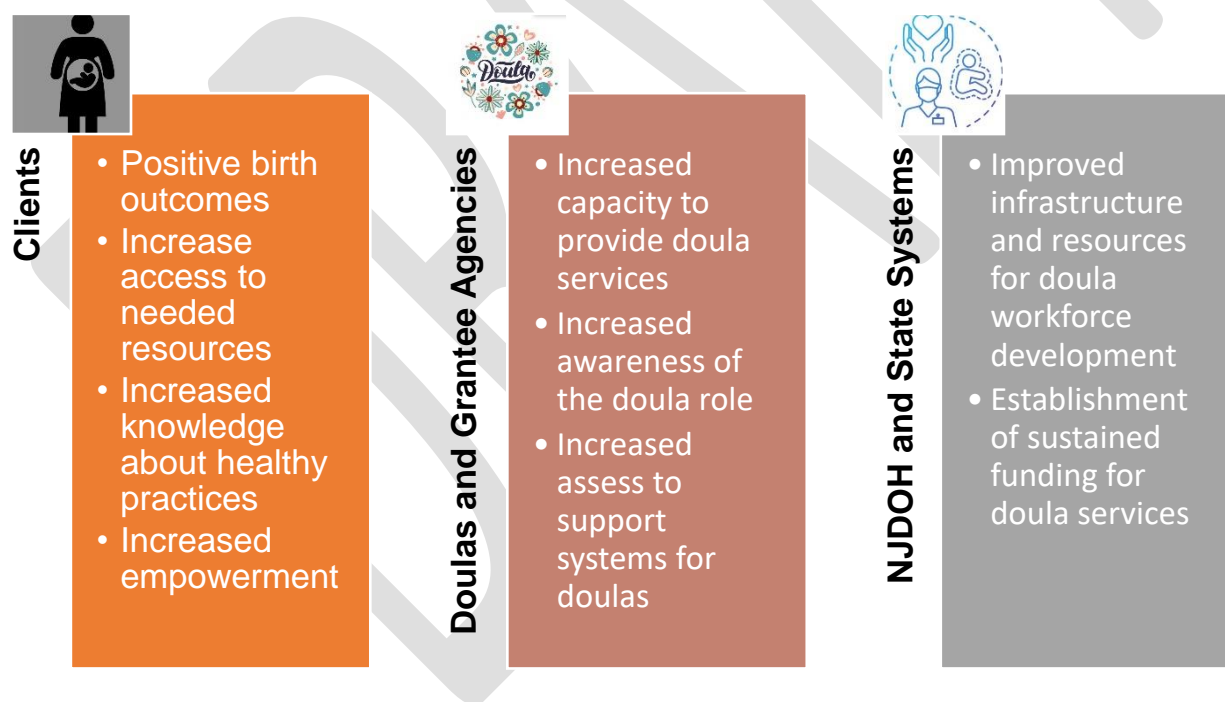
Clients

- Positive birth outcomes
- Increase access to needed resources
- Increased knowledge about healthy practices
- Increased empowerment

Doula

Doulas and Grantee Agencies

- Increased capacity to provide doula services
- Increased awareness of the doula role
- Increased assess to support systems for doulas

NJDOH and State Systems

- Improved infrastructure and resources for doula workforce development
- Establishment of sustained funding for doula services